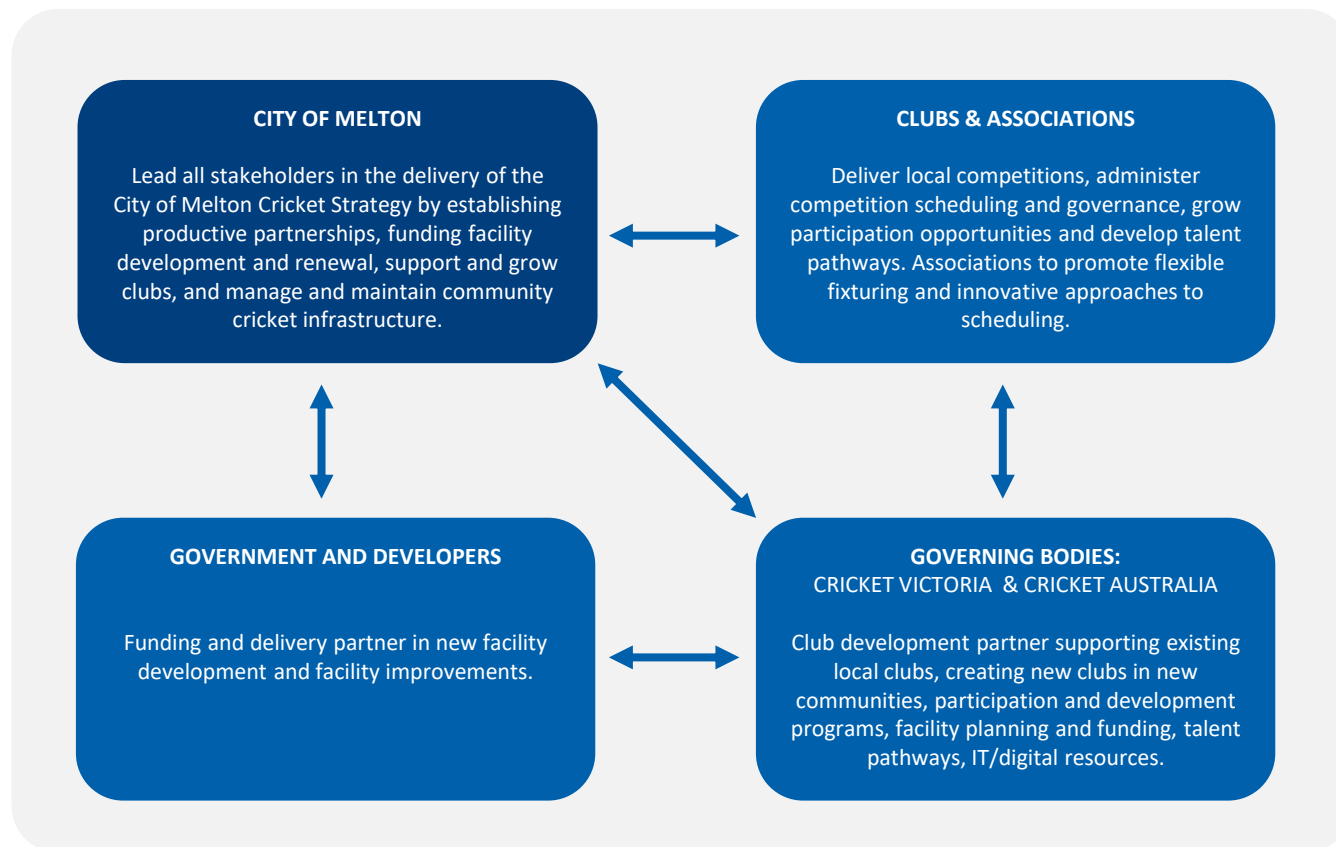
CITY OF MELTON

Lead all stakeholders in the delivery of the City of Melton Cricket Strategy by establishing productive partnerships, funding facility development and renewal, support and grow clubs, and manage and maintain community cricket infrastructure.

CLUBS & ASSOCIATIONS

Deliver local competitions, administer competition scheduling and governance, grow participation opportunities and develop talent pathways. Associations to promote flexible fixturing and innovative approaches to scheduling.

GOVERNMENT AND DEVELOPERS

Funding and delivery partner in new facility development and facility improvements.

GOVERNING BODIES:
CRICKET VICTORIA & CRICKET AUSTRALIA

Club development partner supporting existing local clubs, creating new clubs in new communities, participation and development programs, facility planning and funding, talent pathways, IT/digital resources.